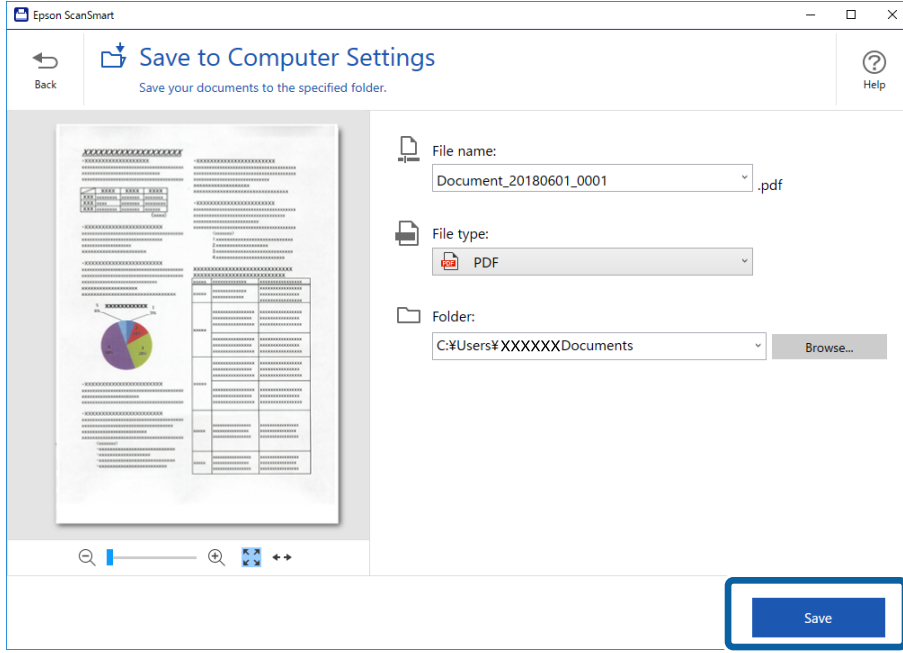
Epson ScanSmart

Back

Save to Computer Settings

Save your documents to the specified folder.

Help

File name:

Document_20180601_0001

.pdf

File type:

PDF

Folder:

C:¥Users¥XXXXXXDocuments

Browse...

Save